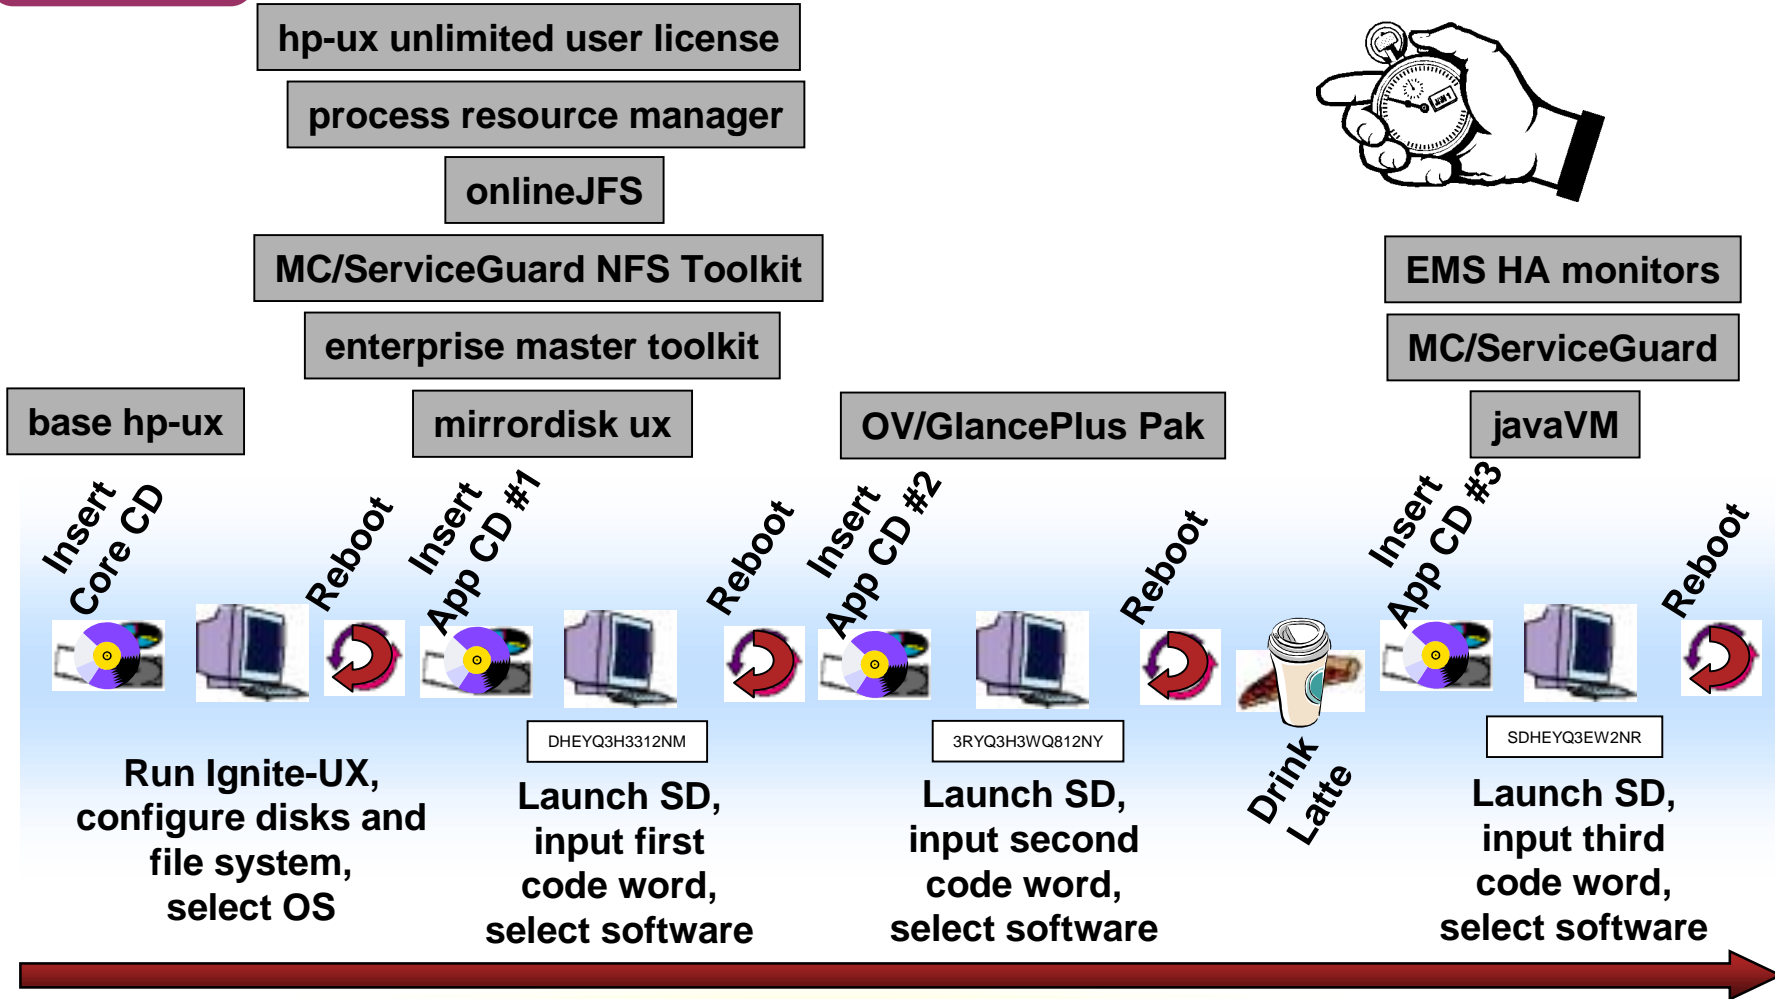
hp-ux unlimited user license

process resource manager

onlineJFS

MC/ServiceGuard NFS Toolkit

enterprise master toolkit

base hp-ux

mirrordisk ux

OV/GlancePlus Pak

EMS HA monitors

MC/ServiceGuard

javaVM

Insert Core CD

Reboot

Insert App CD #1

Reboot

Insert App CD #2

Reboot

Insert App CD #3

Reboot

DHEYQ3H3312NM

3RYQ3H3WQ812NY

SDHEYQ3EW2NR

Run Ignite-UX, configure disks and file system, select OS

Launch SD, input first code word, select software

Launch SD, input second code word, select software

Drink Latte

Launch SD, input third code word, select software